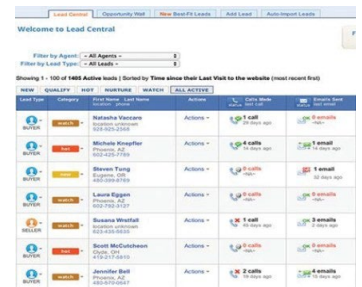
Lead Central | Opportunity Wall | New Best-Fit Leads | Add Lead | Auto-Import Leads

Welcome to Lead Central

Filter by Agent: -- All Agents --
Filter by Lead Type: -- All Leads --

Showing 1 - 100 of 1405 Active leads | Sorted by Time since their Last Visit to the website (most recent first)

NEW | QUALIFY | HOT | NURTURE | WATCH | ALL ACTIVE

| Lead Type | Category | First Name Last Name location phone | Actions | Calls Made | Emails Sent |
|---|---|---|---|---|---|
| BUYER | watch | Natasha Vaccaro location unknown 928-925-2349 | Actions | 1 call 29 days ago | 0 emails |
| BUYER | hot | Michele Knepfler Phoenix, AZ 602-425-7789 | Actions | 4 calls 14 days ago | 1 email 14 days ago |
| BUYER | watch | Steven Tung Eugene, OR 480-390-8183 | Actions | 0 calls | 1 email 32 days ago |
| BUYER | watch | Laura Eggen Phoenix, AZ 602-782-3137 | Actions | 0 calls | 0 emails |
| SELLER | watch | Susana Westfall location unknown 623-435-5635 | Actions | 1 call 55 days ago | 3 emails 2 days ago |
| BUYER | hot | Scott McCutcheon Clyde, OH 419-217-5915 | Actions | 0 calls | 0 emails |
| BUYER | watch | Jennifer Bell Phoenix, AZ 480-570-6647 | Actions | 2 calls 19 days ago | 4 emails 19 days ago |